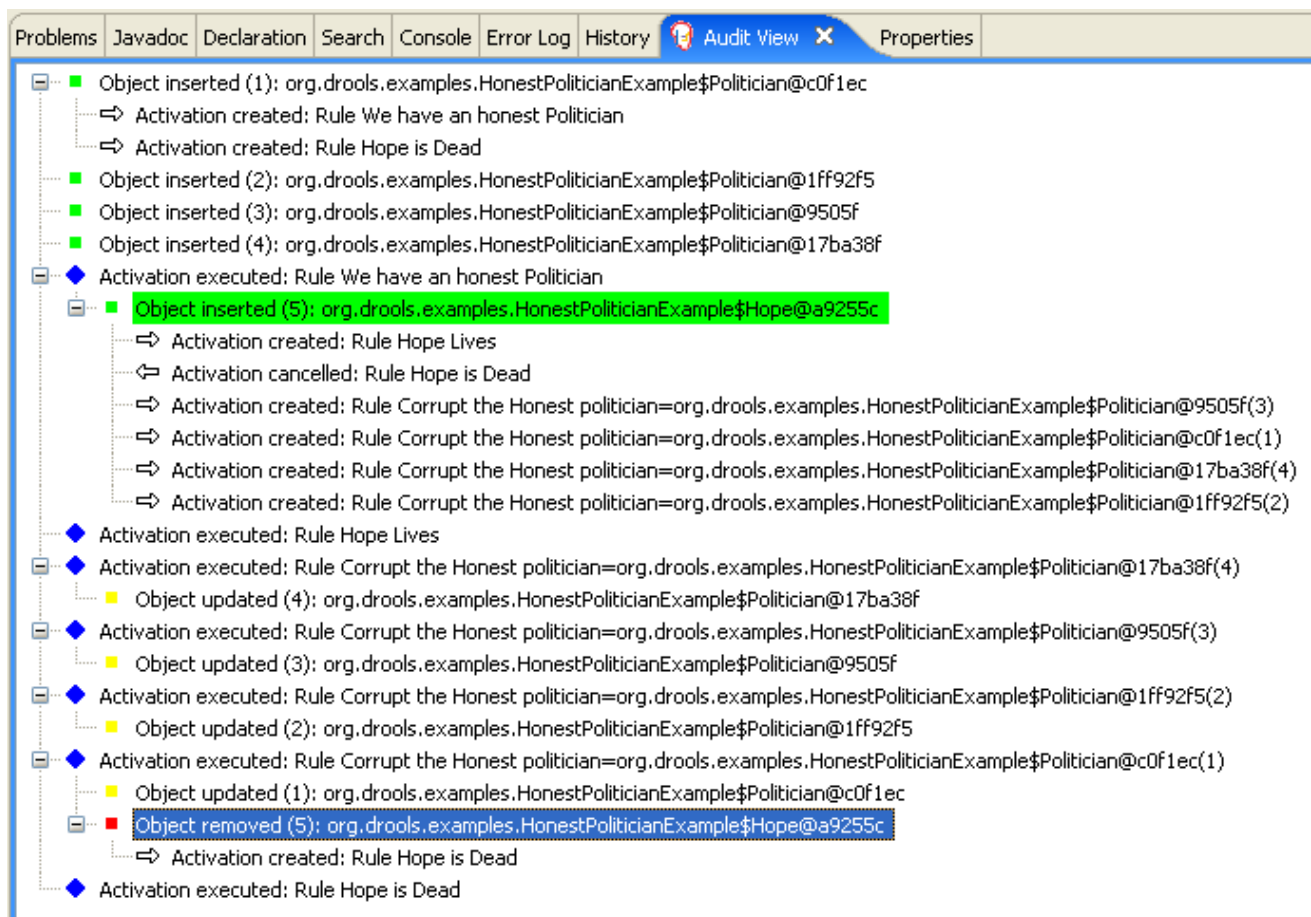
Problems | Javadoc | Declaration | Search | Console | Error Log | History | Audit View ✕ | Properties

Object inserted (1): org.drools.examples.HonestPoliticianExample$Politician@c0f1ec
⇨ Activation created: Rule We have an honest Politician
⇨ Activation created: Rule Hope is Dead
Object inserted (2): org.drools.examples.HonestPoliticianExample$Politician@1ff92f5
Object inserted (3): org.drools.examples.HonestPoliticianExample$Politician@9505f
Object inserted (4): org.drools.examples.HonestPoliticianExample$Politician@17ba38f
Activation executed: Rule We have an honest Politician
Object inserted (5): org.drools.examples.HonestPoliticianExample$Hope@a9255c
⇨ Activation created: Rule Hope Lives
⇦ Activation cancelled: Rule Hope is Dead
⇨ Activation created: Rule Corrupt the Honest politician=org.drools.examples.HonestPoliticianExample$Politician@9505f(3)
⇨ Activation created: Rule Corrupt the Honest politician=org.drools.examples.HonestPoliticianExample$Politician@c0f1ec(1)
⇨ Activation created: Rule Corrupt the Honest politician=org.drools.examples.HonestPoliticianExample$Politician@17ba38f(4)
⇨ Activation created: Rule Corrupt the Honest politician=org.drools.examples.HonestPoliticianExample$Politician@1ff92f5(2)
Activation executed: Rule Hope Lives
Activation executed: Rule Corrupt the Honest politician=org.drools.examples.HonestPoliticianExample$Politician@17ba38f(4)
Object updated (4): org.drools.examples.HonestPoliticianExample$Politician@17ba38f
Activation executed: Rule Corrupt the Honest politician=org.drools.examples.HonestPoliticianExample$Politician@9505f(3)
Object updated (3): org.drools.examples.HonestPoliticianExample$Politician@9505f
Activation executed: Rule Corrupt the Honest politician=org.drools.examples.HonestPoliticianExample$Politician@1ff92f5(2)
Object updated (2): org.drools.examples.HonestPoliticianExample$Politician@1ff92f5
Activation executed: Rule Corrupt the Honest politician=org.drools.examples.HonestPoliticianExample$Politician@c0f1ec(1)
Object updated (1): org.drools.examples.HonestPoliticianExample$Politician@c0f1ec
Object removed (5): org.drools.examples.HonestPoliticianExample$Hope@a9255c
⇨ Activation created: Rule Hope is Dead
Activation executed: Rule Hope is Dead